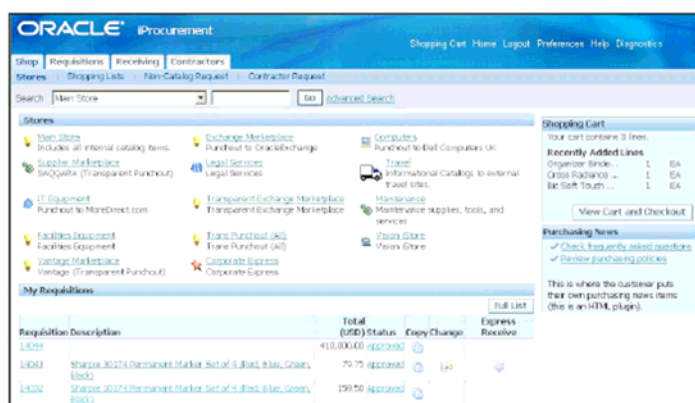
ORACLE iProcurement

Shopping Cart Home Logout Preferences Help Diagnostics

Shop Requisitions Receiving Contractors

Stores | Shopping Lists | Non-Catalog Request | Contractor Request

Search Main Store Go Advanced Search

Stores

Main Store
Includes all internal catalog items.

Exchange Marketplace
Punchout to OracleExchange

Computers
Punchout to Dell Computers UK

Supplier Marketplace
SAQQARA (Transparent Punchout)

Legal Services
Legal Services

Travel
Informational Catalogs to external travel sites.

IT Equipment
Punchout to MoreDirect.com

Transparent Exchange Marketplace
Transparent Exchange Marketplace

Maintenance
Maintenance supplies, tools, and services

Facilities Equipment
Facilities Equipment

Trans Punchout (All)
Trans Punchout (All)

Vision Store
Vision Store

Vantage Marketplace
Vantage (Transparent Punchout)

Corporate Express
Corporate Express

My Requisitions

Full List

| Requisition | Description | Total (USD) | Status | Copy | Change | Express Receive |
|---|---|---|---|---|---|---|
| 14044 | | 410,000.00 | Approved | | | |
| 14043 | Sharpie 30174 Permanent Marker Set of 4 (Red, Blue, Green, Black) | 79.75 | Approved | | | |
| 14032 | Sharpie 30174 Permanent Marker Set of 4 (Red, Blue, Green, Black) | 159.50 | Approved | | | |

Shopping Cart
Your cart contains 3 lines.

Recently Added Lines
Organizer Binde... 1 EA
Cross Radiance ... 1 EA
Bic Soft Touch ... 1 EA

View Cart and Checkout

Purchasing News
Check frequently asked questions
Review purchasing policies

This is where the customer puts their own purchasing news items (this is an HTML plugin).